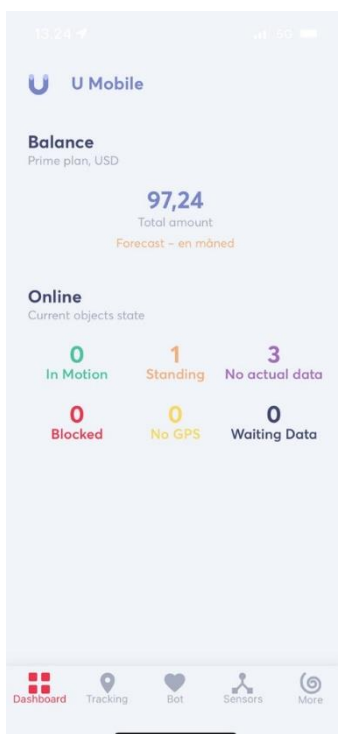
13:24

5G

U Mobile

Balance
Prime plan, USD

97,24
Total amount
Forecast – en måned

Online
Current objects state

0
In Motion

1
Standing

3
No actual data

0
Blocked

0
No GPS

0
Waiting Data

Dashboard
Tracking
Bot
Sensors
More